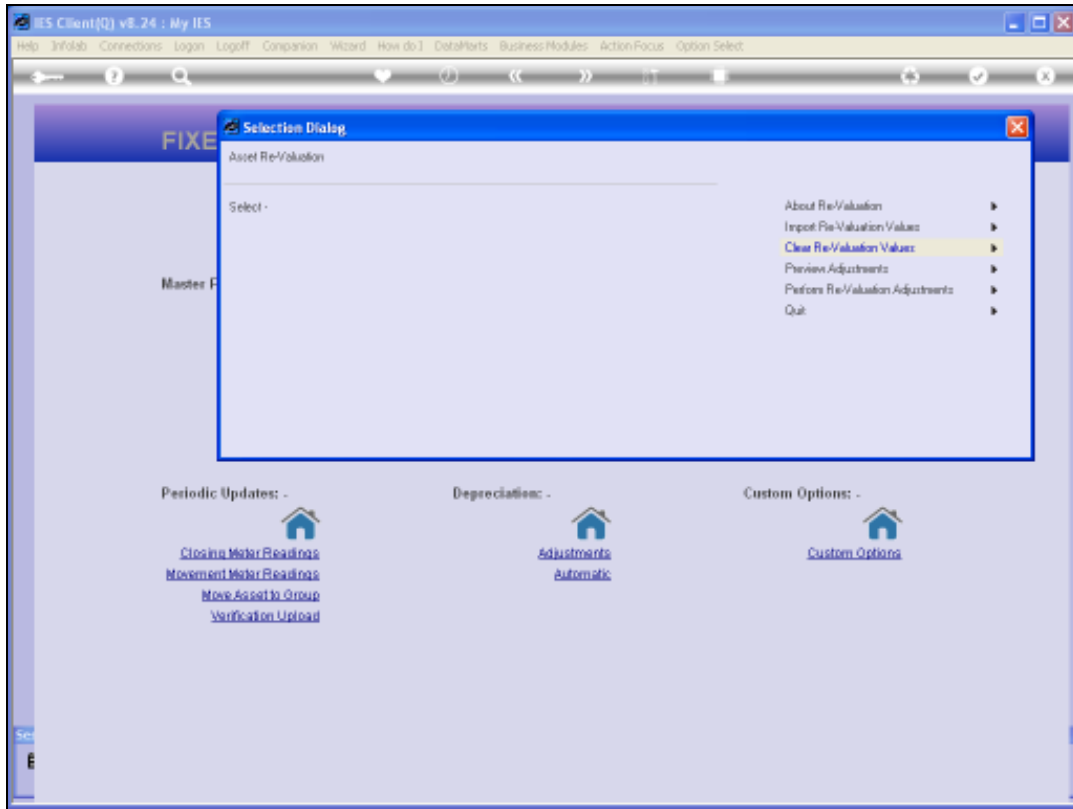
IES Client(Q) v8.24 : My IES

Help Infolab Connections Logon Logoff Companion Wizard How do I DataMarts Business Modules Action Focus Option Select

FIXE

Selection Dialog

Asset Re-Valuation

Select -

About Re-Valuation
Import Re-Valuation Values
Clear Re-Valuation Values
Preview Adjustments
Perform Re-Valuation Adjustments
Quit

Master F

Periodic Updates: -

Closing Meter Readings
Movement Meter Readings
Move Asset to Group
Verification Upload

Depreciation: -

Adjustments
Automatic

Custom Options: -

Custom Options